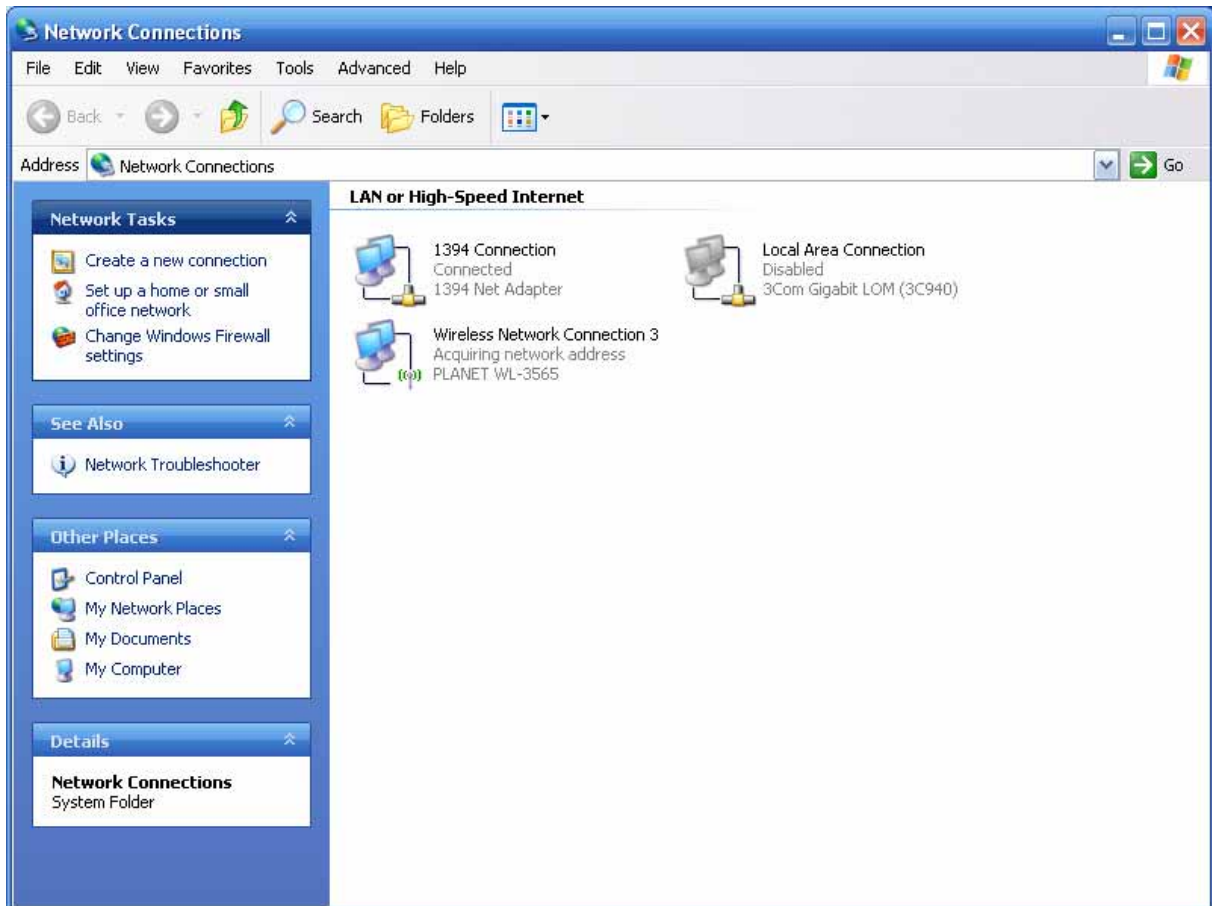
Network Connections

File Edit View Favorites Tools Advanced Help

Back Search Folders

Address Network Connections Go

Network Tasks

Create a new connection

Set up a home or small office network

Change Windows Firewall settings

See Also

Network Troubleshooter

Other Places

Control Panel

My Network Places

My Documents

My Computer

Details

**Network Connections**
System Folder

LAN or High-Speed Internet

1394 Connection
Connected
1394 Net Adapter

Local Area Connection
Disabled
3Com Gigabit LOM (3C940)

Wireless Network Connection 3
Acquiring network address
PLANET WL-3565